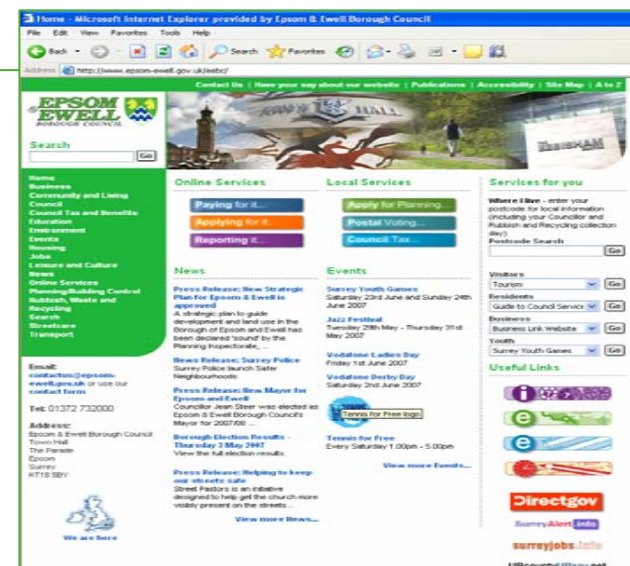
Home - Microsoft Internet Explorer provided by Epsom & Ewell Borough Council

File Edit View Favorites Tools Help

Back Search Favorites

Address http://www.epsom-ewell.gov.uk/eebc/

Contact Us | Have your say about our website | Publications | Accessibility | Site Map | A to Z

EPSOM & EWELL BOROUGH COUNCIL

TOWN HALL

Search

Go

Home
Business
Community and Living
Council
Council Tax and Benefits
Education
Environment
Events
Housing
Jobs
Leisure and Culture
News
Online Services
Planning/Building Control
Rubbish, Waste and Recycling
Search
Streetcare
Transport

Email: contactus@epsom-ewell.gov.uk or use our contact form

Tel: 01372 732000

Address:
Epsom & Ewell Borough Council
Town Hall
The Parade
Epsom
Surrey
KT18 5BY

We are here

Online Services

Paying for it...
Applying for it...
Reporting it...

News

Press Release: New Strategic Plan for Epsom & Ewell is approved
A strategic plan to guide development and land use in the Borough of Epsom and Ewell has been declared 'sound' by the Planning Inspectorate...

News Release: Surrey Police
Surrey Police launch Safer Neighbourhoods

Press Release: New Mayor for Epsom and Ewell
Councillor Jean Steer was elected as Epsom & Ewell Borough Council's Mayor for 2007/08 ...

Borough Election Results - Thursday 3 May 2007
View the full election results.

Press Release: Helping to keep our streets safe
Street Pastors is an initiative designed to help get the church more visibly present on the streets...

View more News...

Local Services

Apply for Planning...
Postal Voting...
Council Tax...

Events

Surrey Youth Games
Saturday 23rd June and Sunday 24th June 2007

Jazz Festival
Tuesday 29th May - Thursday 31st May 2007

Vodafone Ladies Day
Friday 1st June 2007

Vodafone Derby Day
Saturday 2nd June 2007

Tennis for Free logo

Tennis for Free
Every Saturday 1.00pm - 5.00pm

View more Events...

Services for you

Where I live - enter your postcode for local information (including your Councillor and Rubbish and Recycling collection day)
Postcode Search
Go

Visitors
Tourism Go
Residents
Guide to Council Servic Go
Business
Business Link Website Go
Youth
Surrey Youth Games Go

Useful Links

Directgov
SurreyAlert info
surreyjobs.info
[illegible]